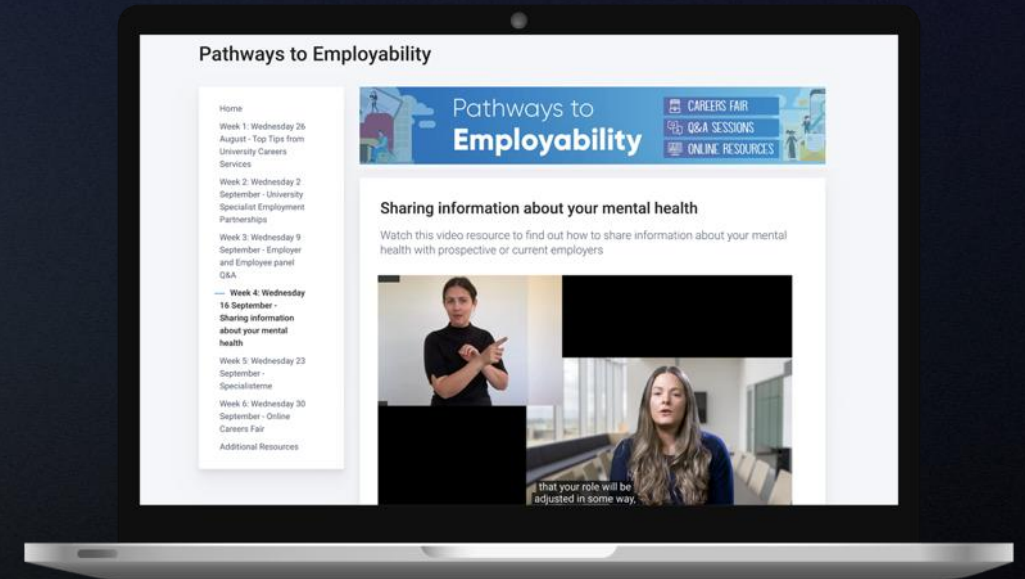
Pathways to Employability

Home

Week 1: Wednesday 26 August - Top Tips from University Careers Services

Week 2: Wednesday 2 September - University Specialist Employment Partnerships

Week 3: Wednesday 9 September - Employer and Employee panel Q&A

Week 4: Wednesday 16 September - Sharing information about your mental health

Week 5: Wednesday 23 September - Specialisterne

Week 6: Wednesday 30 September - Online Careers Fair

Additional Resources

Pathways to Employability

CAREERS FAIR

Q&A SESSIONS

ONLINE RESOURCES

Sharing information about your mental health

Watch this video resource to find out how to share information about your mental health with prospective or current employers

that your role will be adjusted in some way,